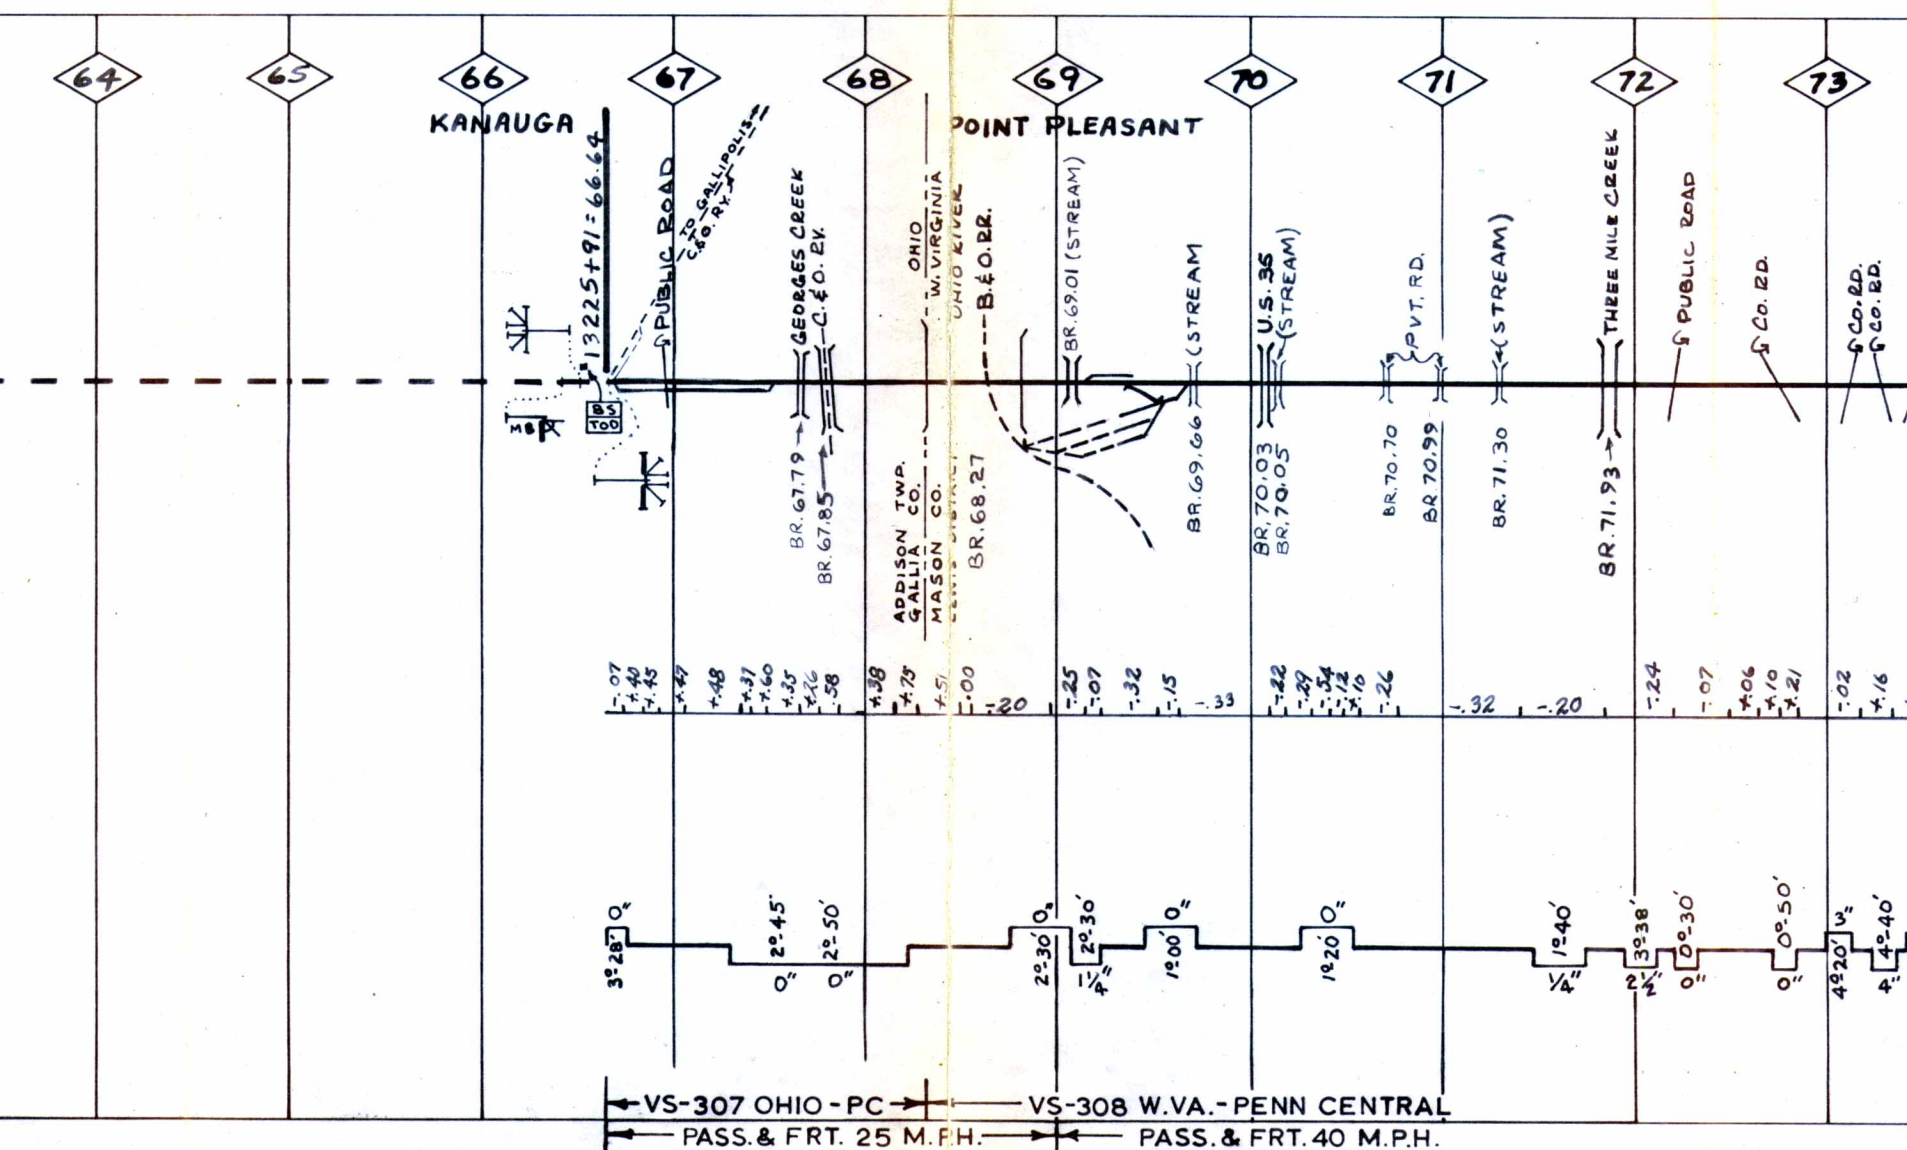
64 65 66 67 68 69 70 71 72 73

KANAUGA

POINT PLEASANT

13225+91=66.64

PUBLIC ROAD

TO GALLIPOLIS C.&O. RY.

GEORGES CREEK

C.&O. RY.

OHIO

W. VIRGINIA

OHIO RIVER

B.&O. RR.

BR. 69.01 (STREAM)

(STREAM

U.S. 35

(STREAM)

PVT. RD.

(STREAM)

THREE MILE CREEK

PUBLIC ROAD

CO. RD.

CO. RD.

CO. RD.

BS

TOO

MB

BR. 67.79

BR. 67.85

ADDISON TWP.

GALLIA CO.

MASON CO.

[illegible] DISTRICT

BR. 68.27

BR. 69.66

BR. 70.03

BR. 70.05

BR. 70.70

BR 70.99

BR. 71.30

BR. 71.93

-.07 +.40 +.45 +.47 +.48 +.31 +.60 +.35 +.26 .58 +.38 +.75 +.51 .00 -.20 -.25 -.07 -.32 -.15 -.33 -.22 -.29 -.54 -.12 +.10 -.26 -.32 -.20 -.24 -.07 +.06 +.10 +.21 -.02 +.16

0" 3°28' 2°45' 0" 2°50' 0" 0" 2°30' 2°30' 1¼" 0" 1°00' 0" 1°20' 1°40' ¼" 3°38' 2½" 0°30' 0" 0°50' 0" 3" 4°20' 4°40' 4"

VS-307 OHIO-PC

VS-308 W.VA.-PENN CENTRAL

PASS. & FRT. 25 M.P.H.

PASS. & FRT. 40 M.P.H.